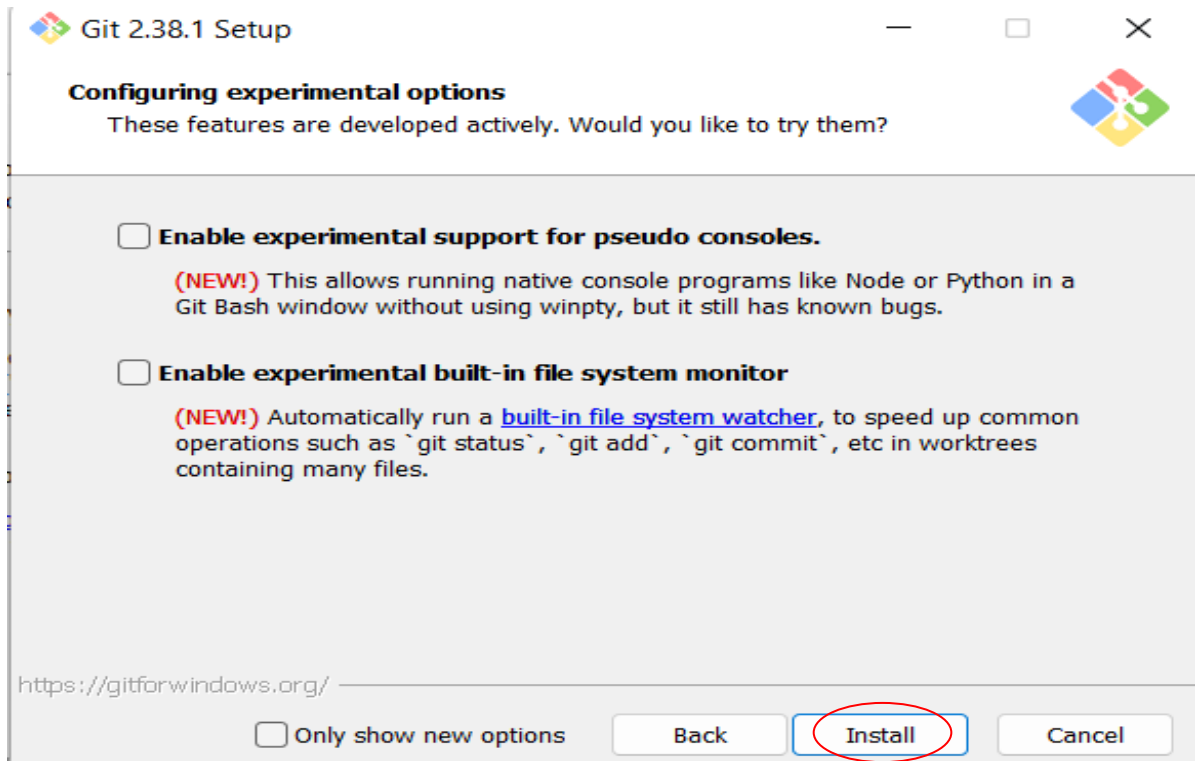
Git 2.38.1 Setup

Configuring experimental options
These features are developed actively. Would you like to try them?

Enable experimental support for pseudo consoles.

(NEW!) This allows running native console programs like Node or Python in a Git Bash window without using winpty, but it still has known bugs.

Enable experimental built-in file system monitor

(NEW!) Automatically run a built-in file system watcher, to speed up common operations such as `git status`, `git add`, `git commit`, etc in worktrees containing many files.

https://gitforwindows.org/

Only show new options

Back

Install

Cancel